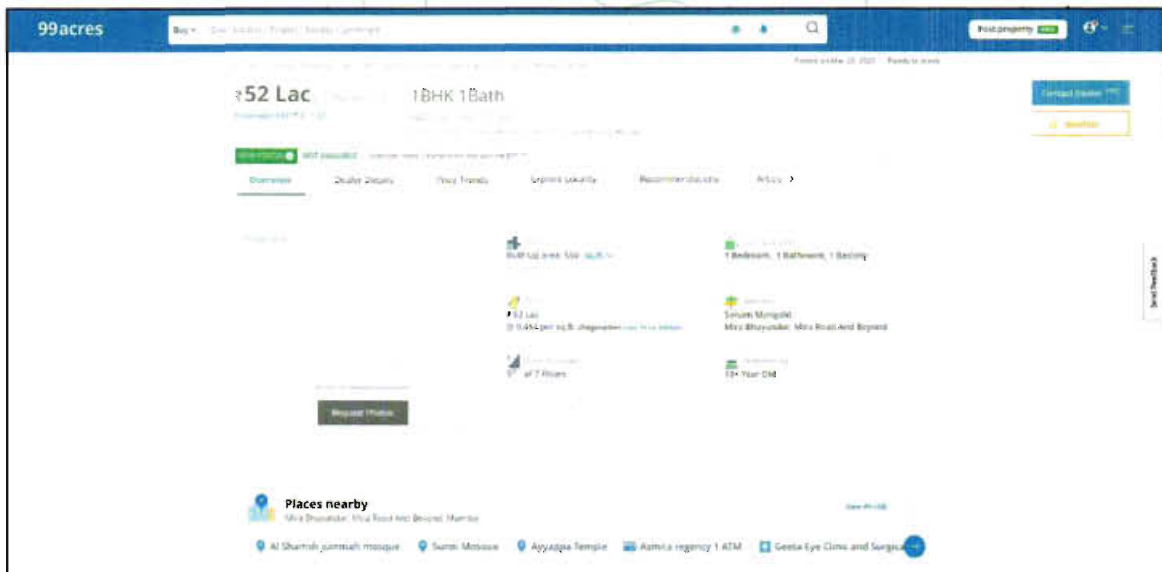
99acres

Buy ▾ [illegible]

Post property FREE

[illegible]

₹52 Lac

1BHK 1Bath

Contact Dealer

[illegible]

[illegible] NOT VERIFIED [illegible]

Overview Dealer Details Price Trends Explore Locality Recommendations Articles ›

Built Up area: 550 sq.ft.

1 Bedroom, 1 Bathroom, 1 Balcony

₹52 Lac
@ 9,454 per sq.ft.

Sonam Marigold
Mira Bhayandar, Mira Road And Beyond

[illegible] of 7 Floors

10+ Year Old

Request Photos

Send Feedback

Places nearby
Mira Bhayandar, Mira Road And Beyond, Mumbai

View All

Al Shamsh jummah mosque   Sunni Mosque   Ayyappa Temple   Asmita regency 1 ATM   Geeta Eye Clinic and Surgica